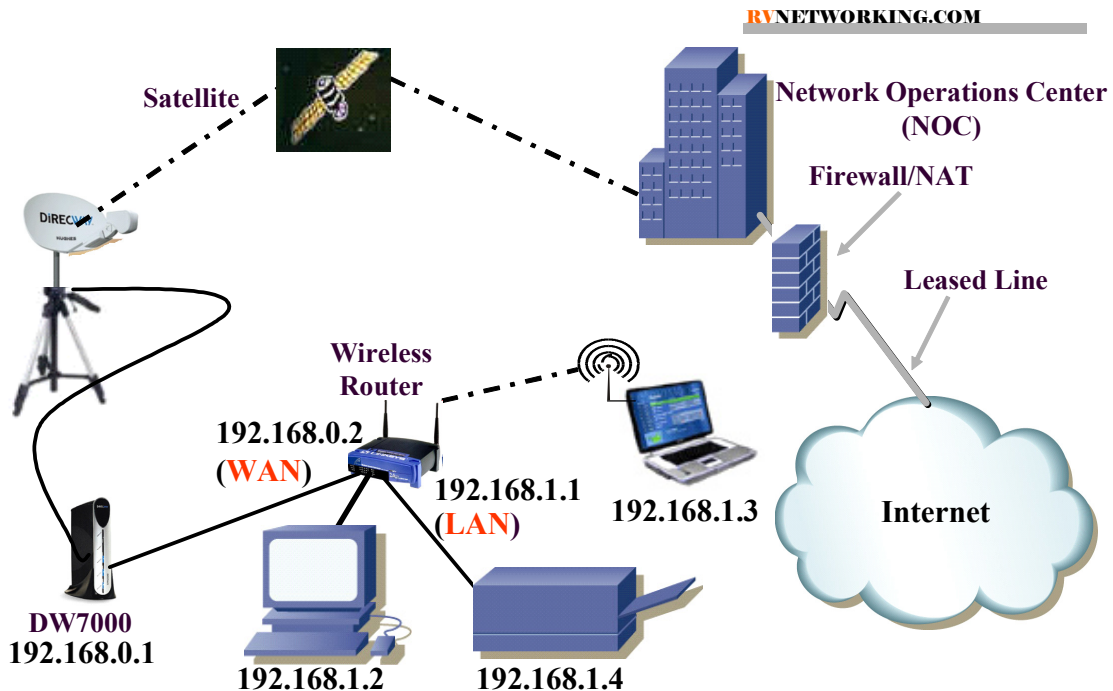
RVNETWORKING.COM

Satellite

Network Operations Center (NOC)

Firewall/NAT

Leased Line

DIRECTV

Wireless Router

192.168.0.2 (WAN)

192.168.1.1 (LAN)

192.168.1.3

Internet

DW7000
192.168.0.1

192.168.1.2

192.168.1.4